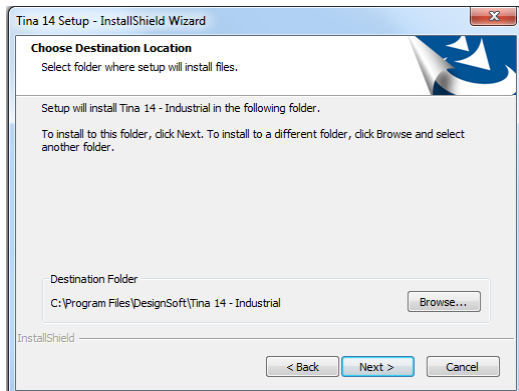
Tina 14 Setup - InstallShield Wizard

Choose Destination Location
Select folder where setup will install files.

Setup will install Tina 14 - Industrial in the following folder.

To install to this folder, click Next. To install to a different folder, click Browse and select another folder.

Destination Folder
C:\Program Files\DesignSoft\Tina 14 - Industrial
Browse...

InstallShield
< Back
Next >
Cancel